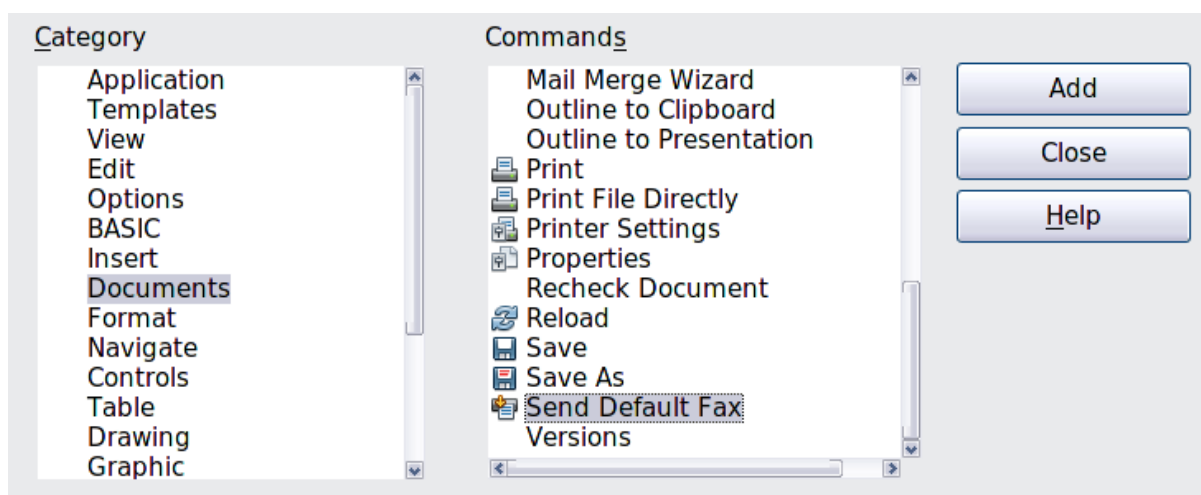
Category

Application
Templates
View
Edit
Options
BASIC
Insert
Documents
Format
Navigate
Controls
Table
Drawing
Graphic

Commands

Mail Merge Wizard
Outline to Clipboard
Outline to Presentation
Print
Print File Directly
Printer Settings
Properties
Recheck Document
Reload
Save
Save As
Send Default Fax
Versions

Add
Close
Help